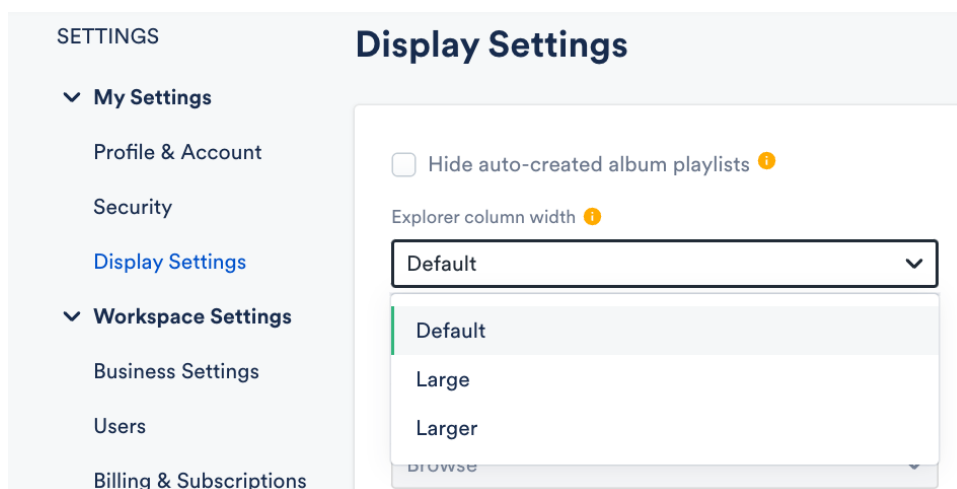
SETTINGS

My Settings

Profile & Account

Security

Display Settings

Workspace Settings

Business Settings

Users

Billing & Subscriptions

Display Settings

Hide auto-created album playlists

Explorer column width

Default

Default

Large

Larger

Browse